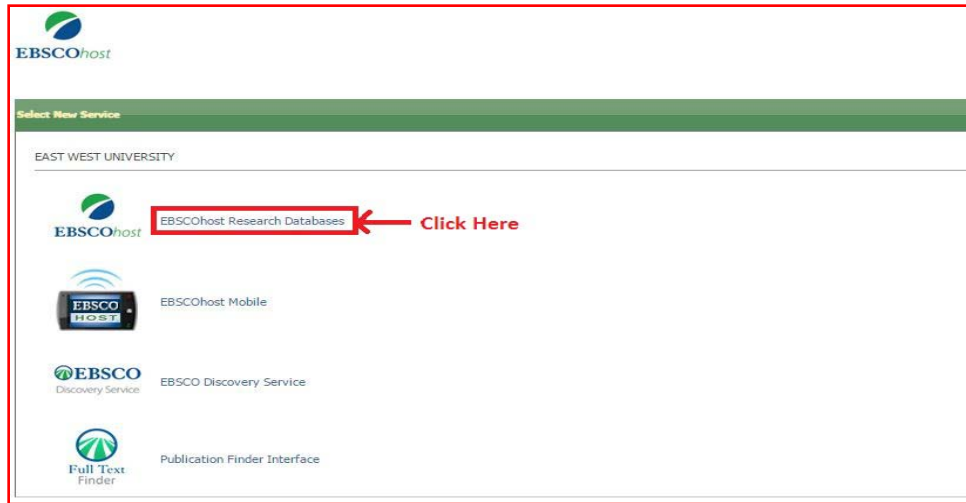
EBSCOhost

Select New Service

EAST WEST UNIVERSITY

EBSCOhost

EBSCOhost Research Databases

Click Here

EBSCO HOST

EBSCOhost Mobile

EBSCO Discovery Service

EBSCO Discovery Service

Full Text Finder

Publication Finder Interface